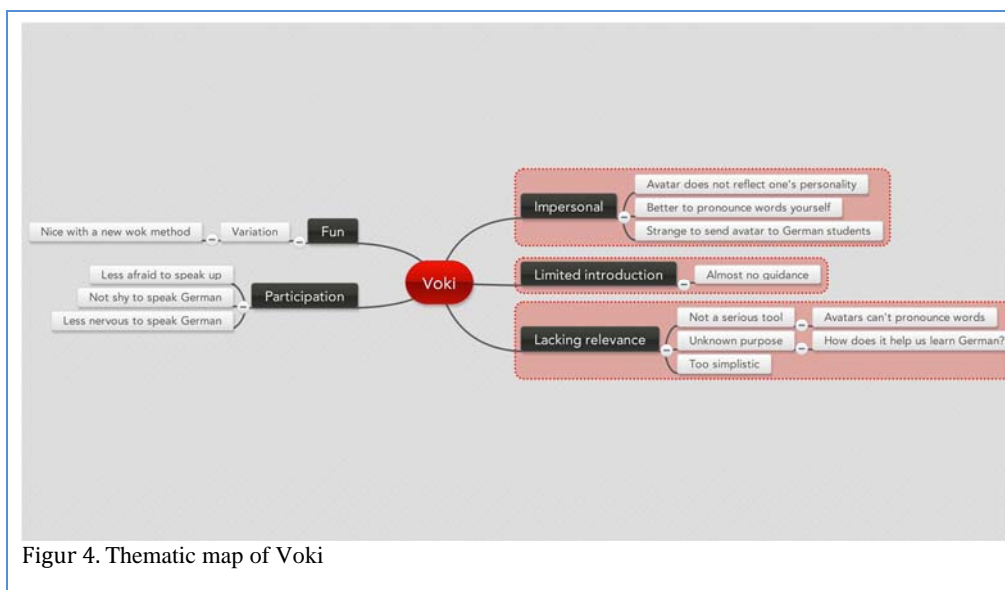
Voki

Fun
Variation
Nice with a new wok method

Participation
Less afraid to speak up
Not shy to speak German
Less nervous to speak German

Impersonal
Avatar does not reflect one's personality
Better to pronounce words yourself
Strange to send avatar to German students

Limited introduction
Almost no guidance

Lacking relevance
Not a serious tool
Avatars can't pronounce words
Unknown purpose
How does it help us learn German?
Too simplistic

Figur 4. Thematic map of Voki